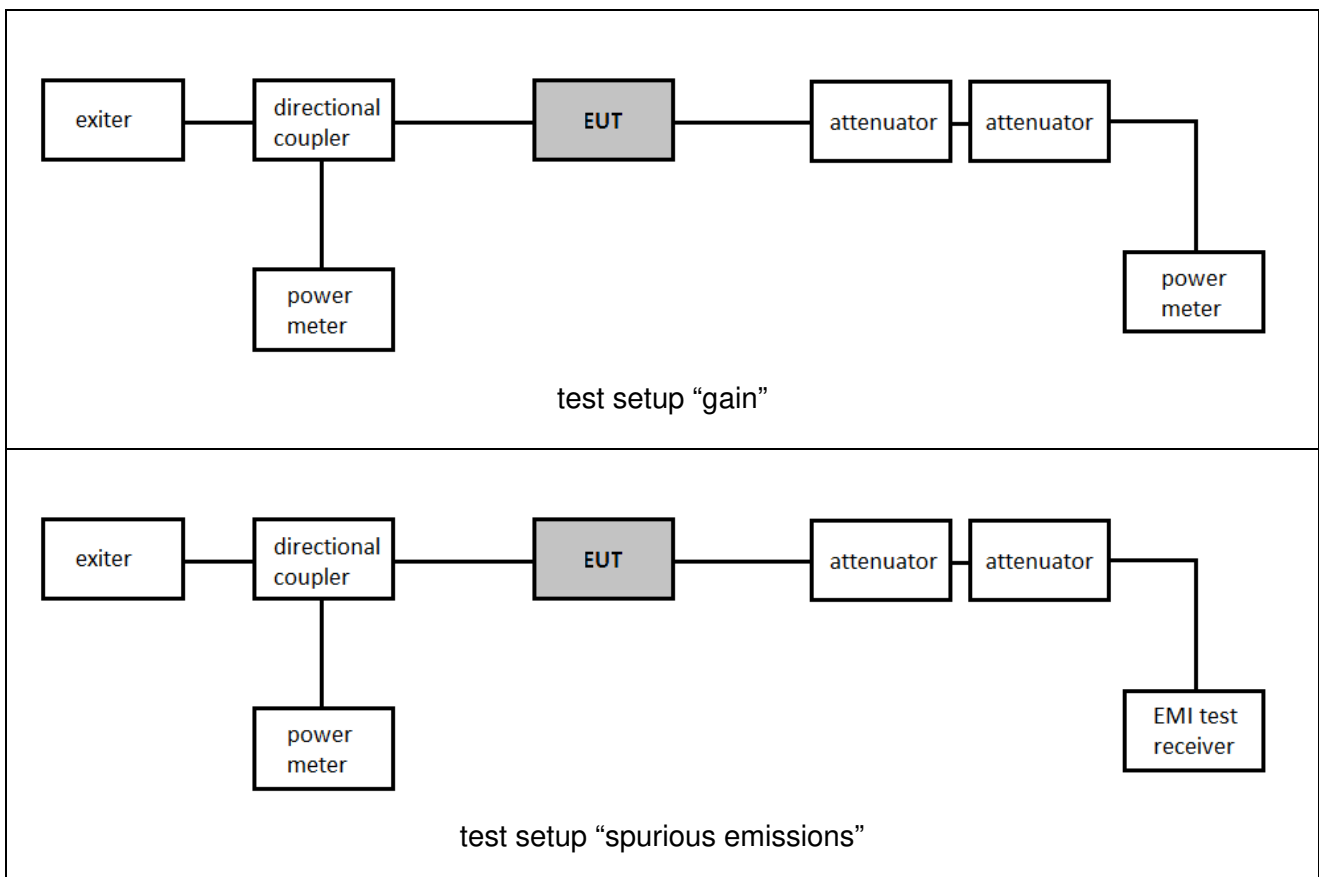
exiter

directional coupler

EUT

attenuator

attenuator

power meter

power meter

test setup “gain”

exiter

directional coupler

EUT

attenuator

attenuator

power meter

EMI test receiver

test setup “spurious emissions”